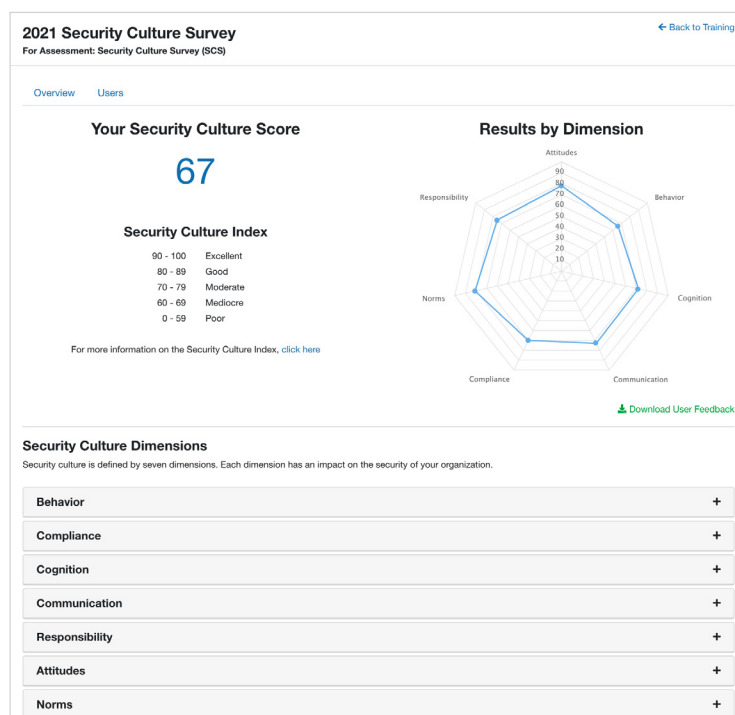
2021 Security Culture Survey
For Assessment: Security Culture Survey (SCS)

← Back to Training

Overview Users

Your Security Culture Score

67

Security Culture Index

| | |
|---|---|
| 90 - 100 | Excellent |
| 80 - 89 | Good |
| 70 - 79 | Moderate |
| 60 - 69 | Mediocre |
| 0 - 59 | Poor |

For more information on the Security Culture Index, click here

Results by Dimension

Attitudes
90
80
70
60
50
40
30
20
10
Behavior
Cognition
Communication
Compliance
Norms
Responsibility

Download User Feedback

Security Culture Dimensions
Security culture is defined by seven dimensions. Each dimension has an impact on the security of your organization.

Behavior +
Compliance +
Cognition +
Communication +
Responsibility +
Attitudes +
Norms +